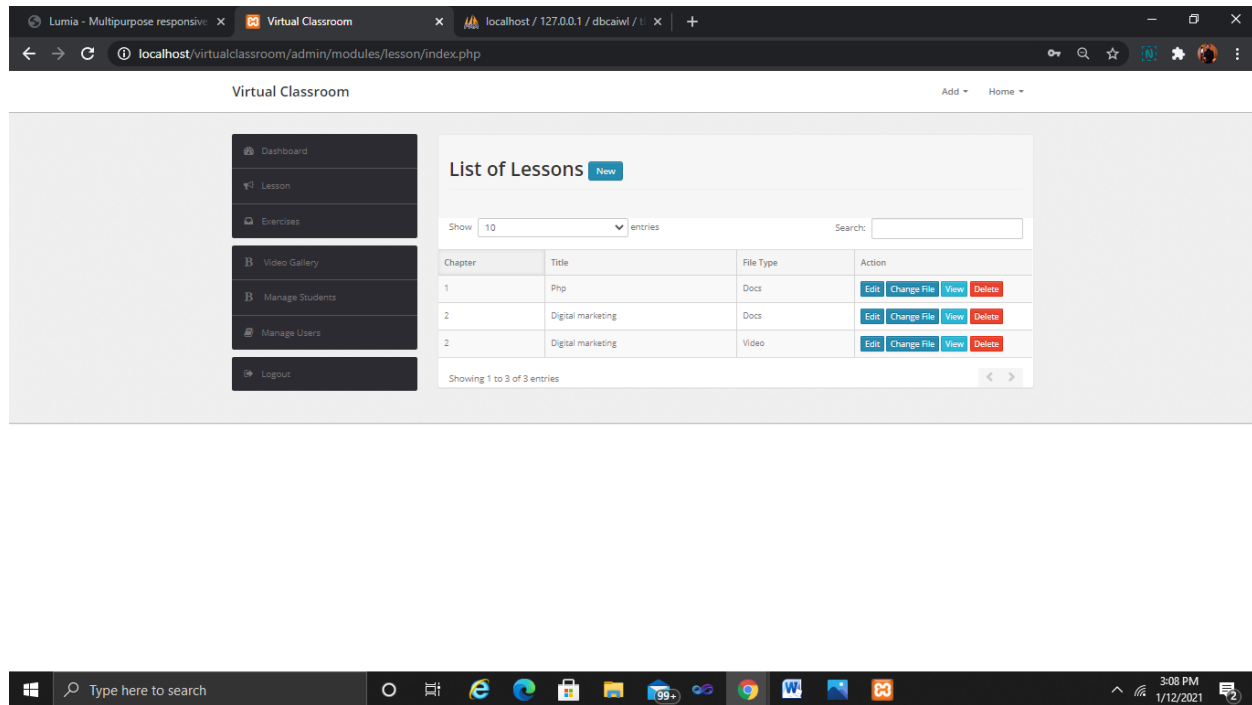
Lumia - Multipurpose responsive ×
Virtual Classroom ×
localhost / 127.0.0.1 / dbcaiwl / t ×
+

localhost/virtualclassroom/admin/modules/lesson/index.php

Virtual Classroom
Add ▾ Home ▾

Dashboard
Lesson
Exercises
Video Gallery
Manage Students
Manage Users
Logout

List of Lessons New

Show 10 entries
Search:

| Chapter | Title | File Type | Action |
|---|---|---|---|
| 1 | Php | Docs | Edit Change File View Delete |
| 2 | Digital marketing | Docs | Edit Change File View Delete |
| 2 | Digital marketing | Video | Edit Change File View Delete |

Showing 1 to 3 of 3 entries

Type here to search
99+
3:08 PM
1/12/2021
2